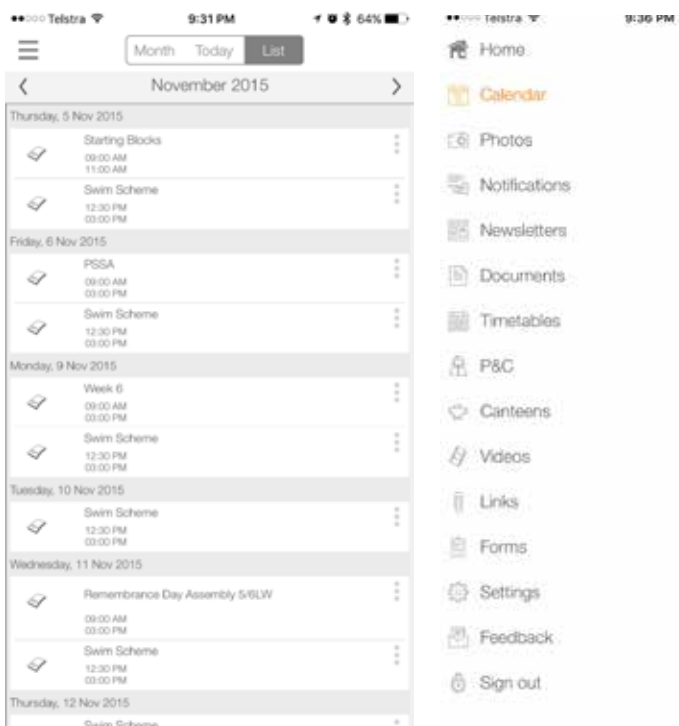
Telstra 9:31 PM 64%

Month Today List

November 2015

Thursday, 5 Nov 2015

Starting Blocks
09:00 AM
11:00 AM

Swim Scheme
12:30 PM
03:00 PM

Friday, 6 Nov 2015

PSSA
09:00 AM
03:00 PM

Swim Scheme
12:30 PM
03:00 PM

Monday, 9 Nov 2015

Week 6
09:00 AM
03:00 PM

Swim Scheme
12:30 PM
03:00 PM

Tuesday, 10 Nov 2015

Swim Scheme
12:30 PM
03:00 PM

Wednesday, 11 Nov 2015

Remembrance Day Assembly 5/6LW
09:00 AM
03:00 PM

Swim Scheme
12:30 PM
03:00 PM

Thursday, 12 Nov 2015

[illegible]

Telstra 9:36 PM

Home

Calendar

Photos

Notifications

Newsletters

Documents

Timetables

P&C

Canteens

Videos

Links

Forms

Settings

Feedback

Sign out